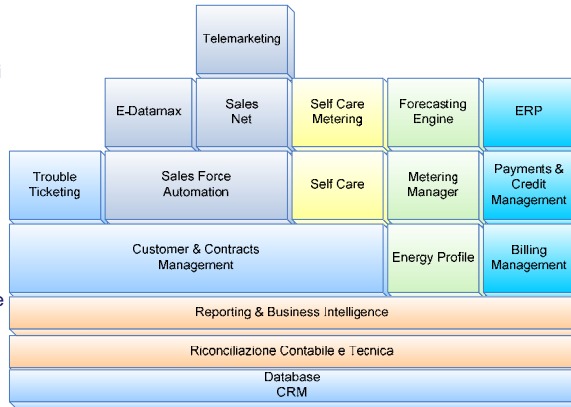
Telemarketing

E-Datamax

Sales Net

Self Care Metering

Forecasting Engine

ERP

Trouble Ticketing

Sales Force Automation

Self Care

Metering Manager

Payments & Credit Management

Customer & Contracts Management

Energy Profile

Billing Management

Reporting & Business Intelligence

Riconciliazione Contabile e Tecnica

Database CRM